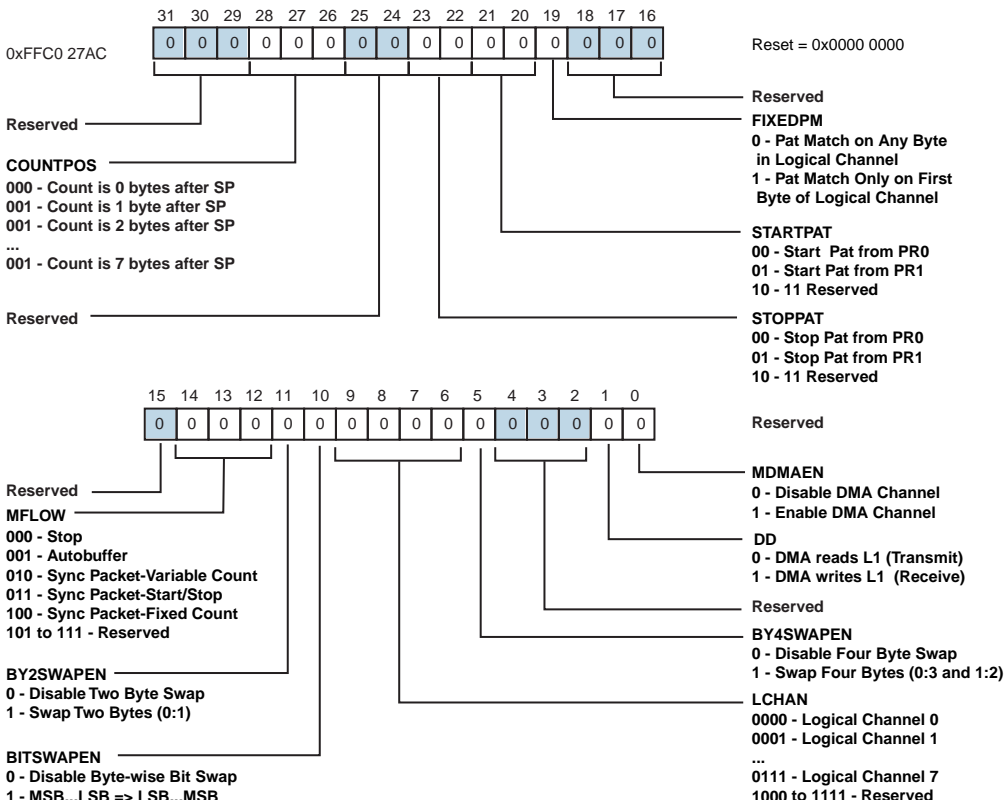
31 30 29 28 27 26 25 24 23 22 21 20 19 18 17 16

0xFFC0 27AC

0 0 0 0 0 0 0 0 0 0 0 0 0 0 0 0

Reset = 0x0000 0000

Reserved

Reserved

FIXEDPM
0 - Pat Match on Any Byte in Logical Channel
1 - Pat Match Only on First Byte of Logical Channel

COUNTPOS
000 - Count is 0 bytes after SP
001 - Count is 1 byte after SP
001 - Count is 2 bytes after SP
...
001 - Count is 7 bytes after SP

STARTPAT
00 - Start Pat from PR0
01 - Start Pat from PR1
10 - 11 Reserved

Reserved

STOPPAT
00 - Stop Pat from PR0
01 - Stop Pat from PR1
10 - 11 Reserved

15 14 13 12 11 10 9 8 7 6 5 4 3 2 1 0

0 0 0 0 0 0 0 0 0 0 0 0 0 0 0 0

Reserved

Reserved

MDMAEN
0 - Disable DMA Channel
1 - Enable DMA Channel

MFLOW
000 - Stop
001 - Autobuffer
010 - Sync Packet-Variable Count
011 - Sync Packet-Start/Stop
100 - Sync Packet-Fixed Count
101 to 111 - Reserved

DD
0 - DMA reads L1 (Transmit)
1 - DMA writes L1 (Receive)

Reserved

BY4SWAPEN
0 - Disable Four Byte Swap
1 - Swap Four Bytes (0:3 and 1:2)

BY2SWAPEN
0 - Disable Two Byte Swap
1 - Swap Two Bytes (0:1)

LCHAN
0000 - Logical Channel 0
0001 - Logical Channel 1
...
0111 - Logical Channel 7
1000 to 1111 - Reserved

BITSWAPEN
0 - Disable Byte-wise Bit Swap
1 - MSB...LSB => LSB...MSB